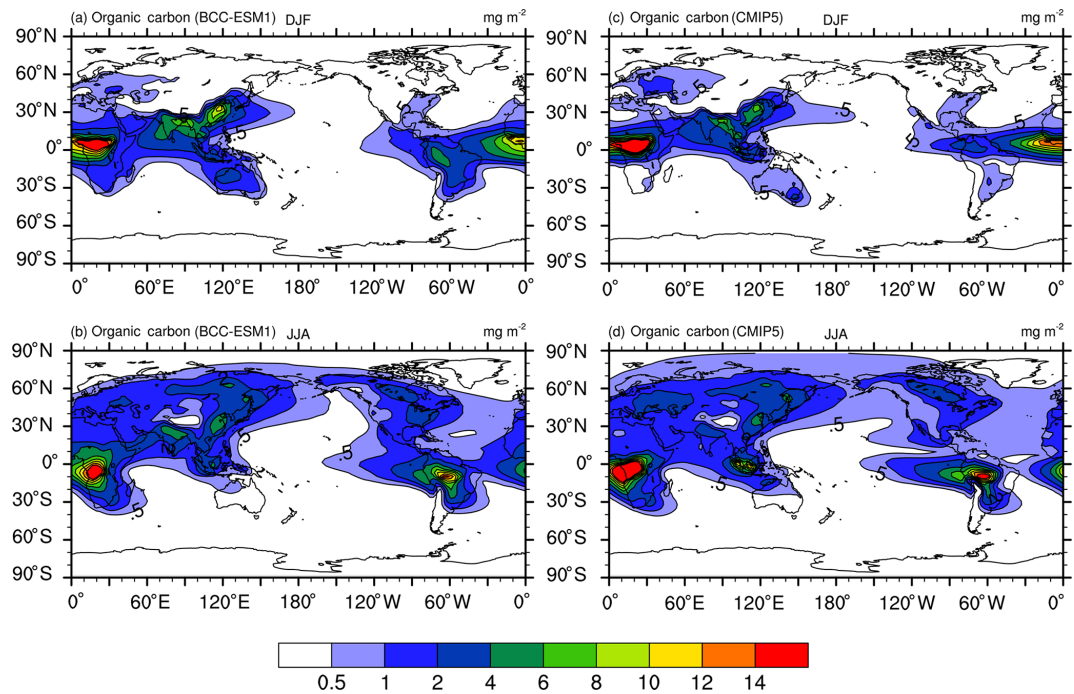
(a) Organic carbon (BCC-ESM1) DJF mg m$^{-2}$

90°N
60°N
30°N
0°
30°S
60°S
90°S

.5
.5
.5
.5

0° 60°E 120°E 180° 120°W 60°W 0°

(c) Organic carbon (CMIP5) DJF mg m$^{-2}$

90°N
60°N
30°N
0°
30°S
60°S
90°S

.5
.5
.5
.5
.5

0° 60°E 120°E 180° 120°W 60°W 0°

(b) Organic carbon (BCC-ESM1) JJA mg m$^{-2}$

90°N
60°N
30°N
0°
30°S
60°S
90°S

.5
.5
.5

0° 60°E 120°E 180° 120°W 60°W 0°

(d) Organic carbon (CMIP5) JJA mg m$^{-2}$

90°N
60°N
30°N
0°
30°S
60°S
90°S

.5
.5
.5

0° 60°E 120°E 180° 120°W 60°W 0°

0.5 1 2 4 6 8 10 12 14